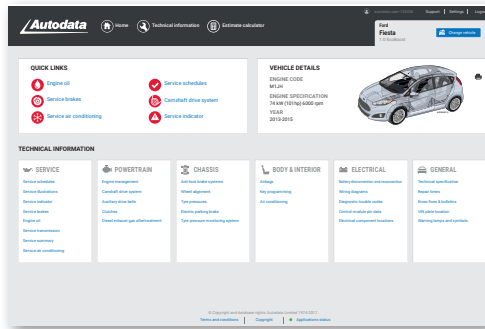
Autodata

Home

Technical information

Estimate calculator

Support | Settings | Logout

Ford
Fiesta
1.0 EcoBoost

Change vehicle

QUICK LINKS

Engine oil

Service brakes

Service air conditioning

Service schedules

Camshaft drive system

Service indicator

VEHICLE DETAILS

ENGINE CODE
M1JH

ENGINE SPECIFICATION
74 kW (101hp) 6000 rpm

YEAR
2013-2015

TECHNICAL INFORMATION

SERVICE

Service schedules

Service illustrations

Service indicator

Service brakes

Engine oil

Service transmission

Service summary

Service air conditioning

POWERTRAIN

Engine management

Camshaft drive system

Auxiliary drive belts

Clutches

Diesel exhaust gas aftertreatment

CHASSIS

Anti-lock brake systems

Wheel alignment

Tyre pressures

Electric parking brake

Tyre pressure monitoring system

BODY & INTERIOR

Airbags

Key programming

Air conditioning

ELECTRICAL

Battery disconnection and reconnection

Wiring diagrams

Diagnostic trouble codes

Control module pin data

Electrical component locations

GENERAL

Technical specification

Repair times

Know fixes & bulletins

VIN plate location

Warning lamps and symbols

© Copyright and database rights Autodata Limited 1974-2017.

Terms and conditions | Copyright | Applications status